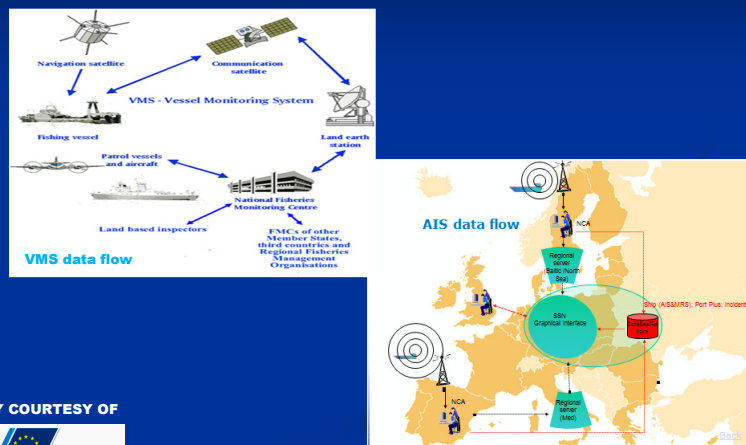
Navigation satellite

Communication satellite

VMS - Vessel Monitoring System

Fishing vessel

Land earth station

Patrol vessels and aircraft

National Fisheries Monitoring Centre

Land based inspectors

FMCs of other Member States, third countries and Regional Fisheries Management Organisations

VMS data flow

AIS data flow

NCA

Regional server (Baltic/North Sea)

SSN Graphical interface

Ship (AIS&MRS), Port Plus, Incident

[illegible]

NCA

Regional server (Med)

Y COURTESY OF